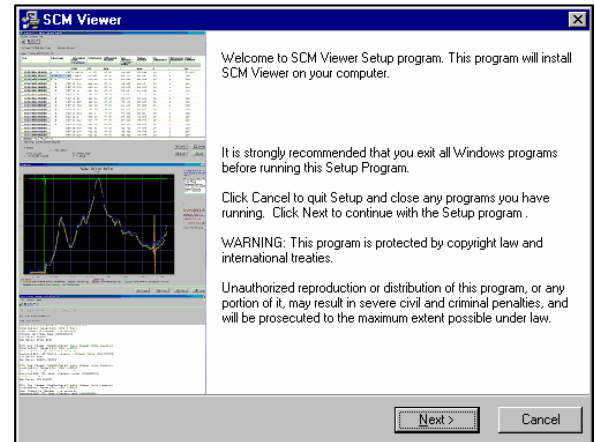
SCM Viewer

Welcome to SCM Viewer Setup program. This program will install SCM Viewer on your computer.

It is strongly recommended that you exit all Windows programs before running this Setup Program.

Click Cancel to quit Setup and close any programs you have running. Click Next to continue with the Setup program .

WARNING: This program is protected by copyright law and international treaties.

Unauthorized reproduction or distribution of this program, or any portion of it, may result in severe civil and criminal penalties, and will be prosecuted to the maximum extent possible under law.

Next >

Cancel